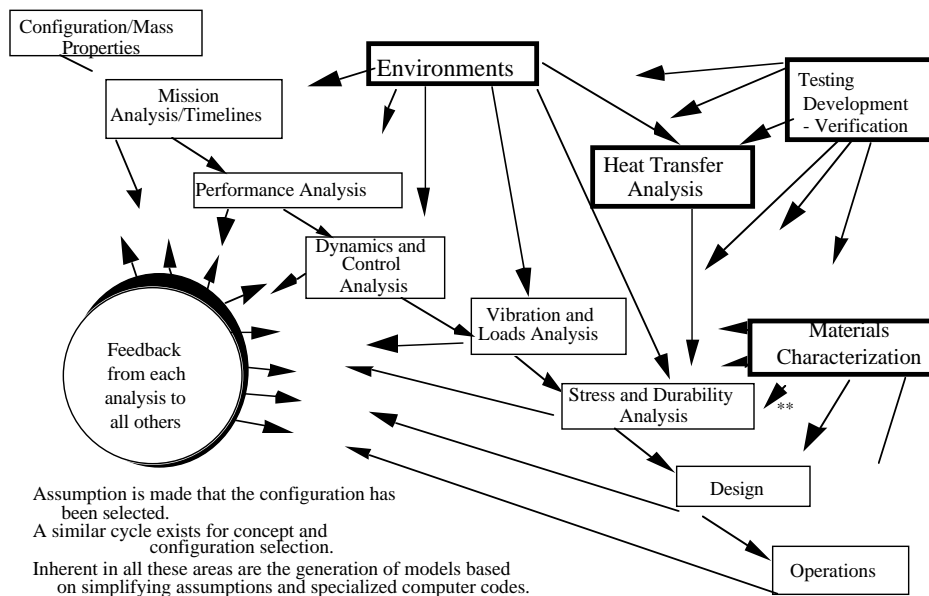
Configuration/Mass Properties

Environments

Testing Development - Verification

Mission Analysis/Timelines

Heat Transfer Analysis

Performance Analysis

Dynamics and Control Analysis

Vibration and Loads Analysis

Materials Characterization

Feedback from each analysis to all others

Stress and Durability Analysis

**

Design

Operations

Assumption is made that the configuration has been selected.

A similar cycle exists for concept and configuration selection.

Inherent in all these areas are the generation of models based on simplifying assumptions and specialized computer codes.